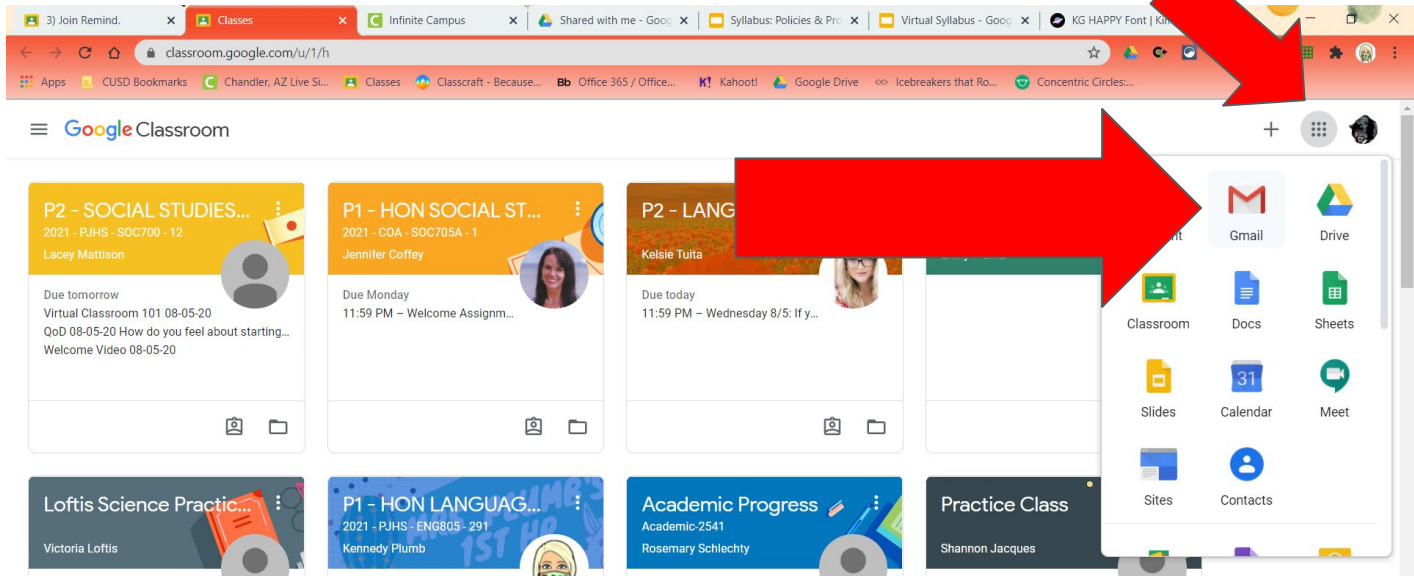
3) Join Remind. ×
Classes ×
Infinite Campus ×
Shared with me - Goo ×
Syllabus: Policies & Pro ×
Virtual Syllabus - Goog ×
KG HAPPY Font | Ki

classroom.google.com/u/1/h

Apps
CUSD Bookmarks
Chandler, AZ Live Si...
Classes
Classcraft - Because...
Office 365 / Office...
Kahoot!
Google Drive
Icebreakers that Ro...
Concentric Circles:...

Google Classroom

P2 - SOCIAL STUDIES...
2021 - PJHS - SOC700 - 12
Lacey Mattison
Due tomorrow
Virtual Classroom 101 08-05-20
QoD 08-05-20 How do you feel about starting...
Welcome Video 08-05-20

P1 - HON SOCIAL ST...
2021 - COA - SOC705A - 1
Jennifer Coffey
Due Monday
11:59 PM – Welcome Assignm...

P2 - LANG
Kelsie Tuita
Due today
11:59 PM – Wednesday 8/5: If y...

Loftis Science Practic...
Victoria Loftis

P1 - HON LANGUAG...
2021 - PJHS - ENG805 - 291
Kennedy Plumb

Academic Progress
Academic-2541
Rosemary Schlechty

Practice Class
Shannon Jacques

Gmail
Drive
Classroom
Docs
Sheets
Slides
31
Calendar
Meet
Sites
Contacts